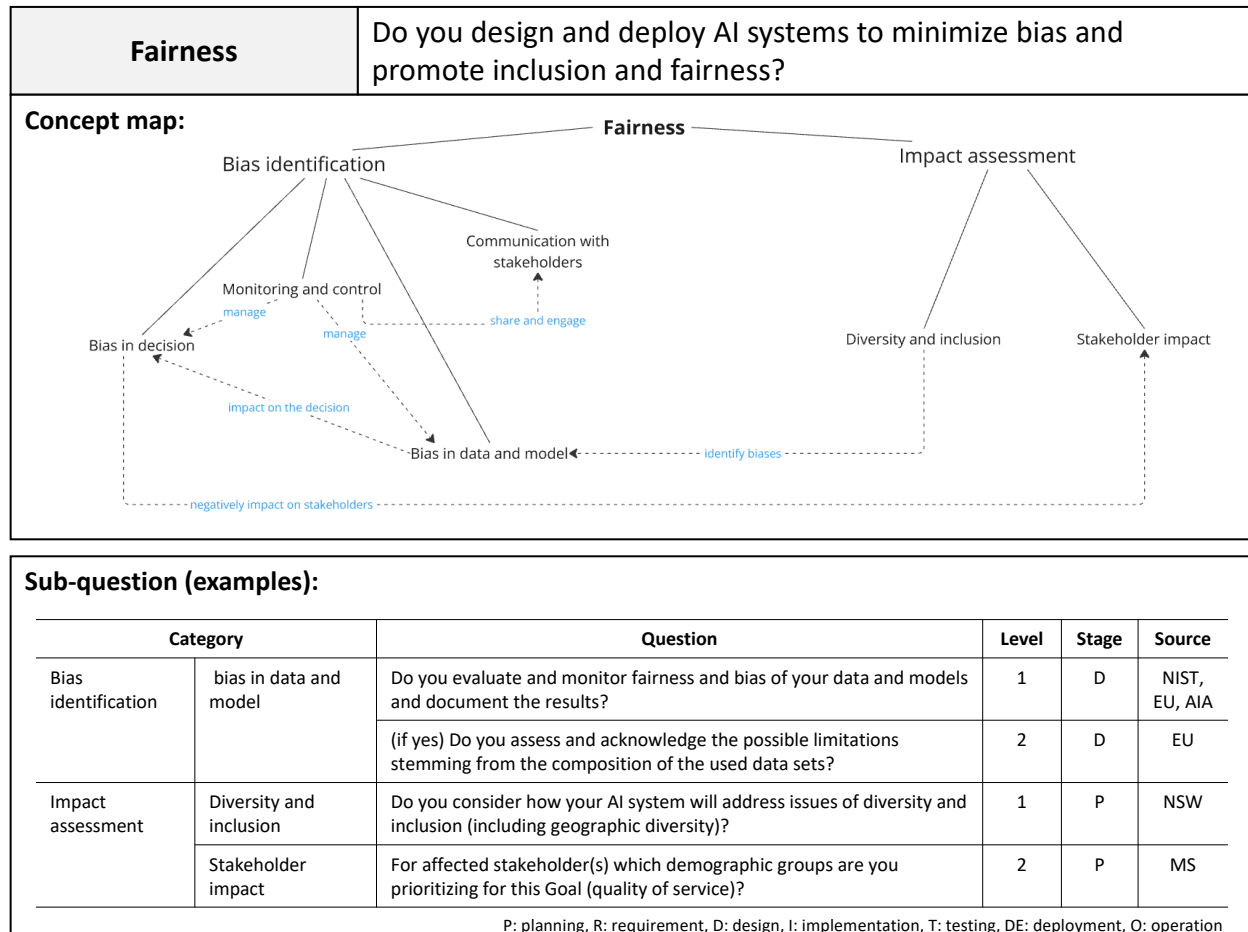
| Fairness | Do you design and deploy AI systems to minimize bias and promote inclusion and fairness? |
|---|---|

**Concept map:**

Fairness

Bias identification

Impact assessment

Communication with stakeholders

Monitoring and control

manage

manage

share and engage

Bias in decision

Diversity and inclusion

Stakeholder impact

impact on the decision

Bias in data and model

identify biases

negatively impact on stakeholders

**Sub-question (examples):**

| Category | | Question | Level | Stage | Source |
|---|---|---|---|---|---|
| Bias identification | bias in data and model | Do you evaluate and monitor fairness and bias of your data and models and document the results? | 1 | D | NIST, EU, AIA |
| | | (if yes) Do you assess and acknowledge the possible limitations stemming from the composition of the used data sets? | 2 | D | EU |
| Impact assessment | Diversity and inclusion | Do you consider how your AI system will address issues of diversity and inclusion (including geographic diversity)? | 1 | P | NSW |
| | Stakeholder impact | For affected stakeholder(s) which demographic groups are you prioritizing for this Goal (quality of service)? | 2 | P | MS |

P: planning, R: requirement, D: design, I: implementation, T: testing, DE: deployment, O: operation